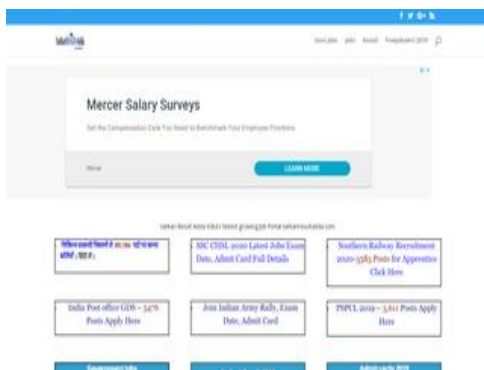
f 𝕏 G+ 𝕟

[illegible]

Govt Jobs   Jobs   Result   Freejobalert 2019

Mercer Salary Surveys

Get the Compensation Data You Need to Benchmark Your Employee Positions

Mercer

LEARN MORE

Sarkari Result India India's fastest growing job Portal sarkariresultsindia.com

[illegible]

SSC CHSL 2020 Latest Jobs Exam Date, Admit Card Full Details

Southern Railway Recruitment 2020-3585 Posts for Apprentice Click Here

India Post office GDS – 3476 Posts Apply Here

Join Indian Army Rally, Exam Date, Admit Card

PSPCL 2019 – 3,611 Posts Apply Here

Government Jobs

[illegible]

Admit cards 2019